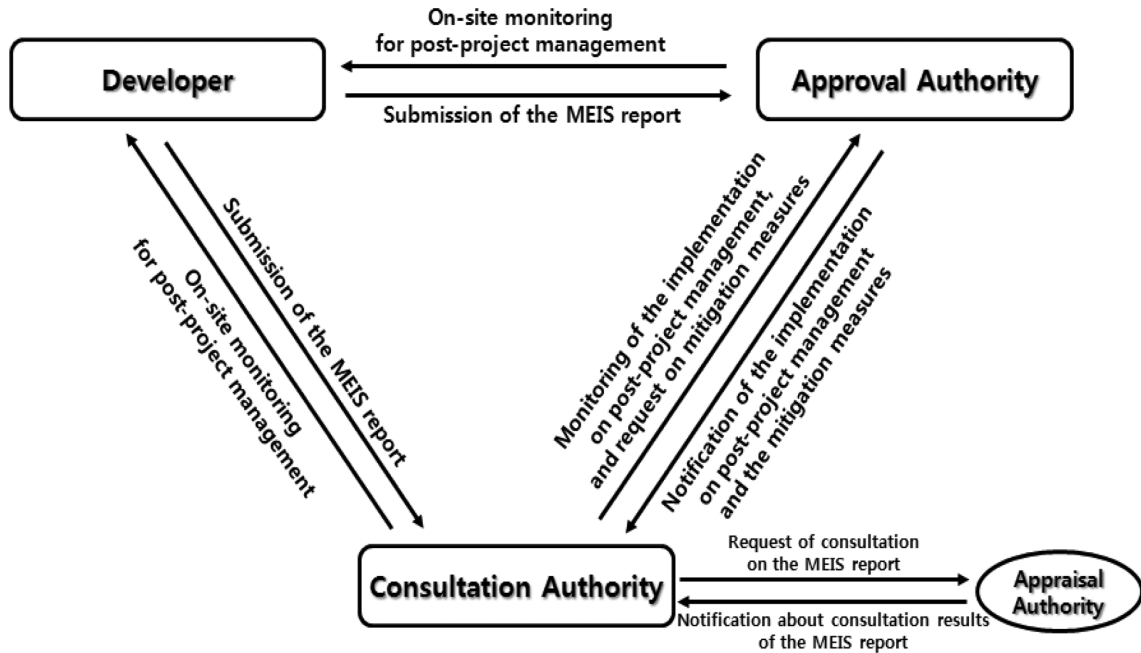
On-site monitoring for post-project management

Developer

Approval Authority

Submission of the MEIS report

On-site monitoring for post-project management

Submission of the MEIS report

Monitoring of the implementation on post-project management, and request on mitigation measures

Notification of the implementation on post-project management and the mitigation measures

Consultation Authority

Request of consultation on the MEIS report

Appraisal Authority

Notification about consultation results of the MEIS report